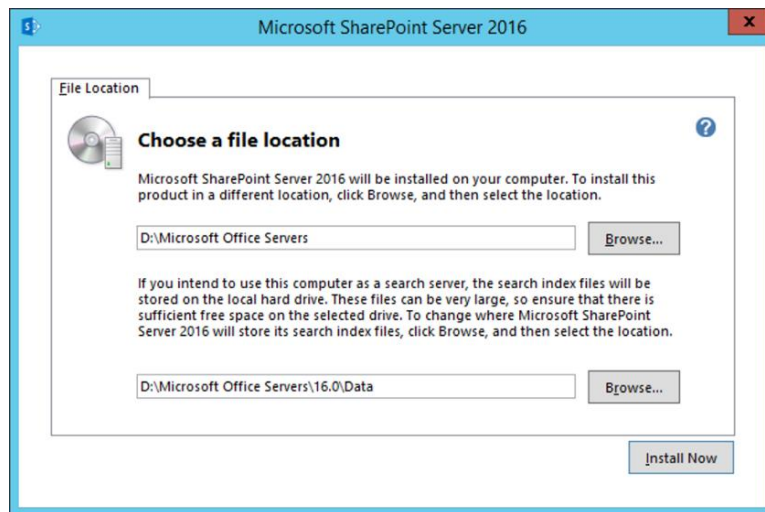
Microsoft SharePoint Server 2016

File Location

Choose a file location

Microsoft SharePoint Server 2016 will be installed on your computer. To install this product in a different location, click Browse, and then select the location.

D:\Microsoft Office Servers

Browse...

If you intend to use this computer as a search server, the search index files will be stored on the local hard drive. These files can be very large, so ensure that there is sufficient free space on the selected drive. To change where Microsoft SharePoint Server 2016 will store its search index files, click Browse, and then select the location.

D:\Microsoft Office Servers\16.0\Data

Browse...

Install Now